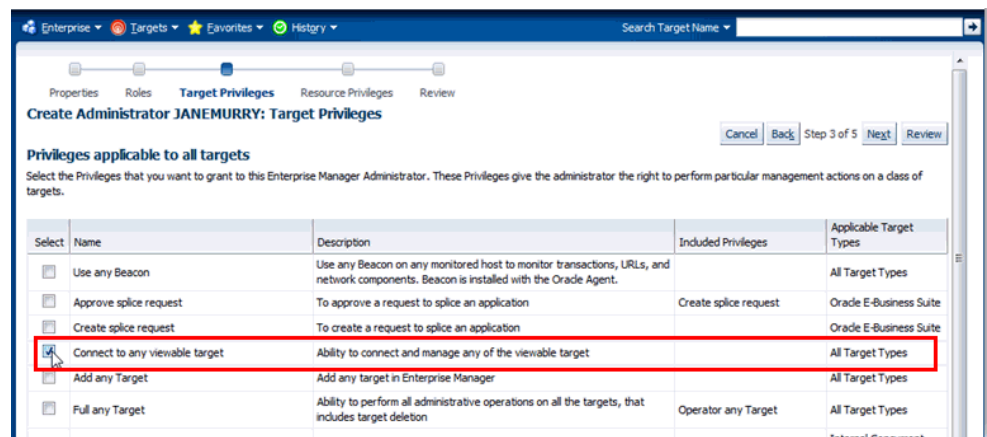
Enterprise ▾ Targets ▾ Favorites ▾ History ▾ Search Target Name ▾

Properties Roles Target Privileges Resource Privileges Review

Create Administrator JANEMURRY: Target Privileges

Cancel Back Step 3 of 5 Next Review

Privileges applicable to all targets

Select the Privileges that you want to grant to this Enterprise Manager Administrator. These Privileges give the administrator the right to perform particular management actions on a class of targets.

| Select | Name | Description | Included Privileges | Applicable Target Types |
|---|---|---|---|---|
| | Use any Beacon | Use any Beacon on any monitored host to monitor transactions, URLs, and network components. Beacon is installed with the Oracle Agent. | | All Target Types |
| | Approve splice request | To approve a request to splice an application | Create splice request | Oracle E-Business Suite |
| | Create splice request | To create a request to splice an application | | Oracle E-Business Suite |
| ✓ | Connect to any viewable target | Ability to connect and manage any of the viewable target | | All Target Types |
| | Add any Target | Add any target in Enterprise Manager | | All Target Types |
| | Full any Target | Ability to perform all administrative operations on all the targets, that includes target deletion | Operator any Target | All Target Types |
| | | | | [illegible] |